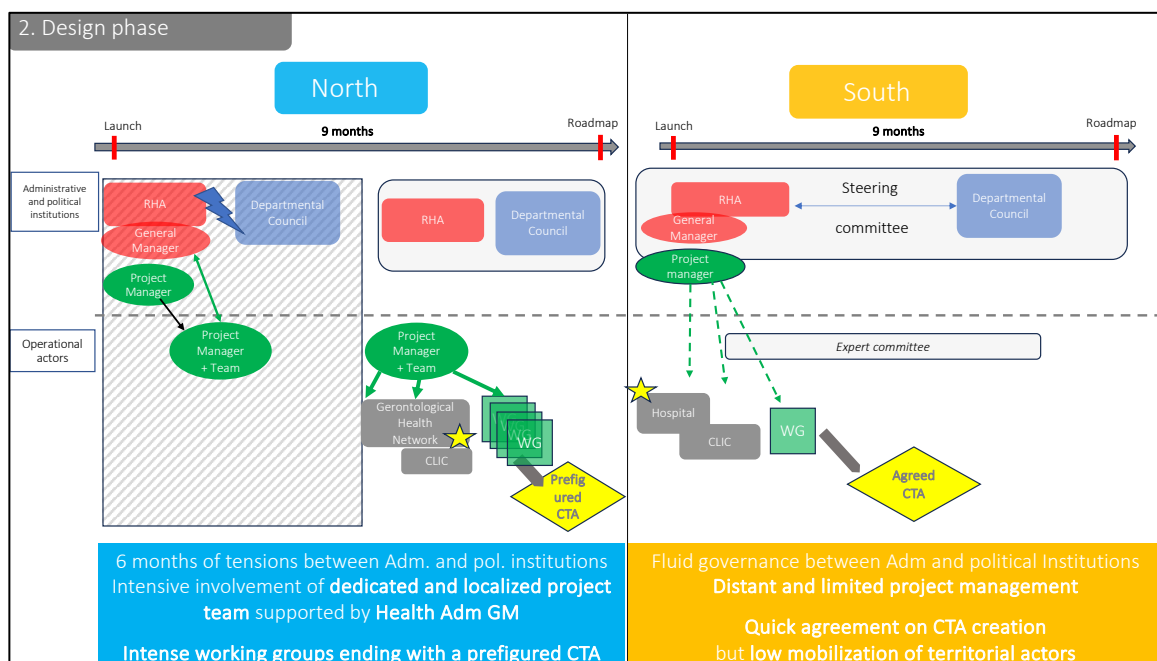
2. Design phase

North

Launch
9 months
Roadmap

Administrative and political institutions

RHA
Departmental Council
General Manager
Project Manager

RHA
Departmental Council

Operational actors

Project Manager + Team

Project Manager + Team

Gerontological Health Network
CLIC
WG
WG
WG
Prefigured CTA

South

Launch
9 months
Roadmap

RHA
Steering
committee
Departmental Council
General Manager
Project manager

Expert committee

Hospital
CLIC
WG
Agreed CTA

6 months of tensions between Adm. and pol. institutions
Intensive involvement of **dedicated and localized project team** supported by **Health Adm GM**

**Intense working groups ending with a prefigured CTA**

Fluid governance between Adm and political Institutions
**Distant and limited project management**

**Quick agreement on CTA creation**
but **low mobilization of territorial actors**